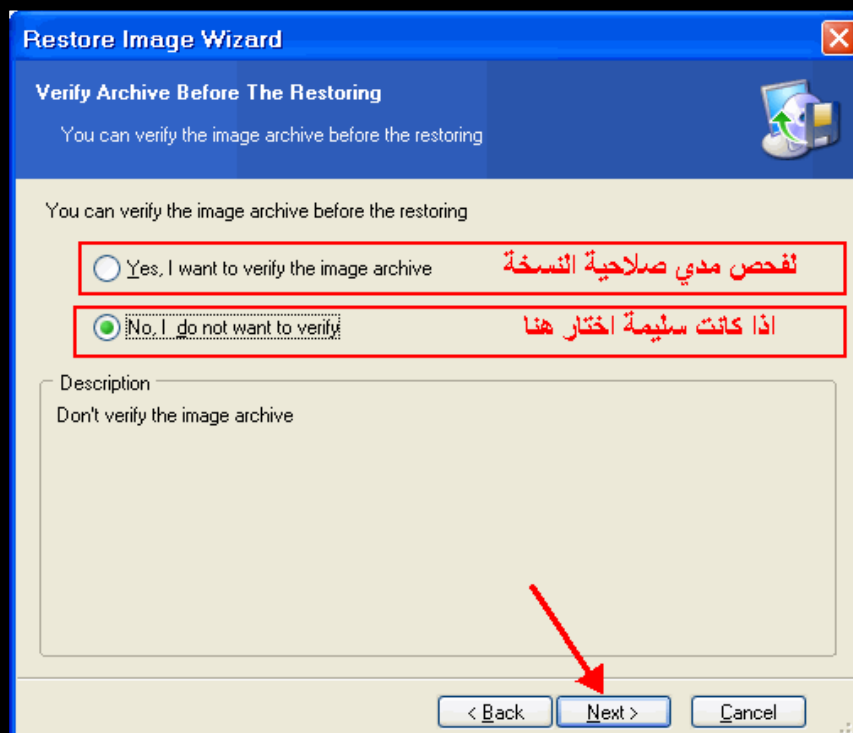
Restore Image Wizard

Verify Archive Before The Restoring

You can verify the image archive before the restoring

You can verify the image archive before the restoring

Yes, I want to verify the image archive

لفحص مدي صلاحية النسخة

No, I do not want to verify

اذا كانت سليمة اختار هنا

Description

Don't verify the image archive

< Back

Next >

Cancel